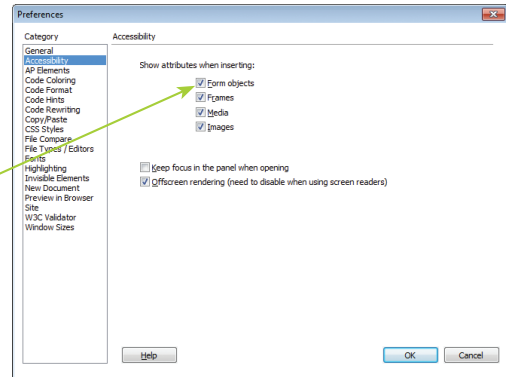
Preferences

Category
General
Accessibility
AP Elements
Code Coloring
Code Format
Code Hints
Code Rewriting
Copy/Paste
CSS Styles
File Compare
File Types / Editors
Fonts
Highlighting
Invisible Elements
New Document
Preview in Browser
Site
W3C Validator
Window Sizes

Accessibility

Show attributes when inserting:
Form objects
Frames
Media
Images

Keep focus in the panel when opening
Offscreen rendering (need to disable when using screen readers)

Help
OK
Cancel